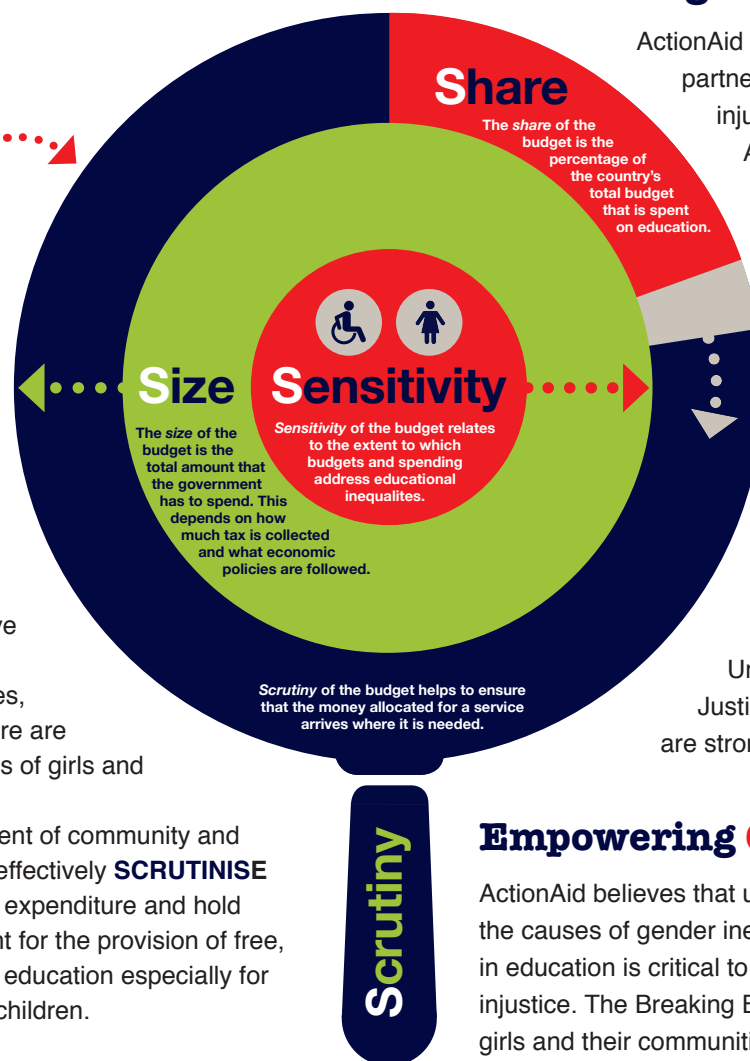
ActionAid
partne
inju
A

Share
The share of the budget is the percentage of the country's total budget that is spent on education.

Size
The size of the budget is the total amount that the government has to spend. This depends on how much tax is collected and what economic policies are followed.

Sensitivity
Sensitivity of the budget relates to the extent to which budgets and spending address educational inequalites.

Scrutiny of the budget helps to ensure that the money allocated for a service arrives where it is needed.

Scrutiny

ve

es,
re are
s of girls and

ent of community and
effectively SCRUTINISE
expenditure and hold
t for the provision of free,
education especially for
children.

Ur
Justi
are stro

Empowering

ActionAid believes that u
the causes of gender ine
in education is critical to
injustice. The Breaking B
girls and their communit